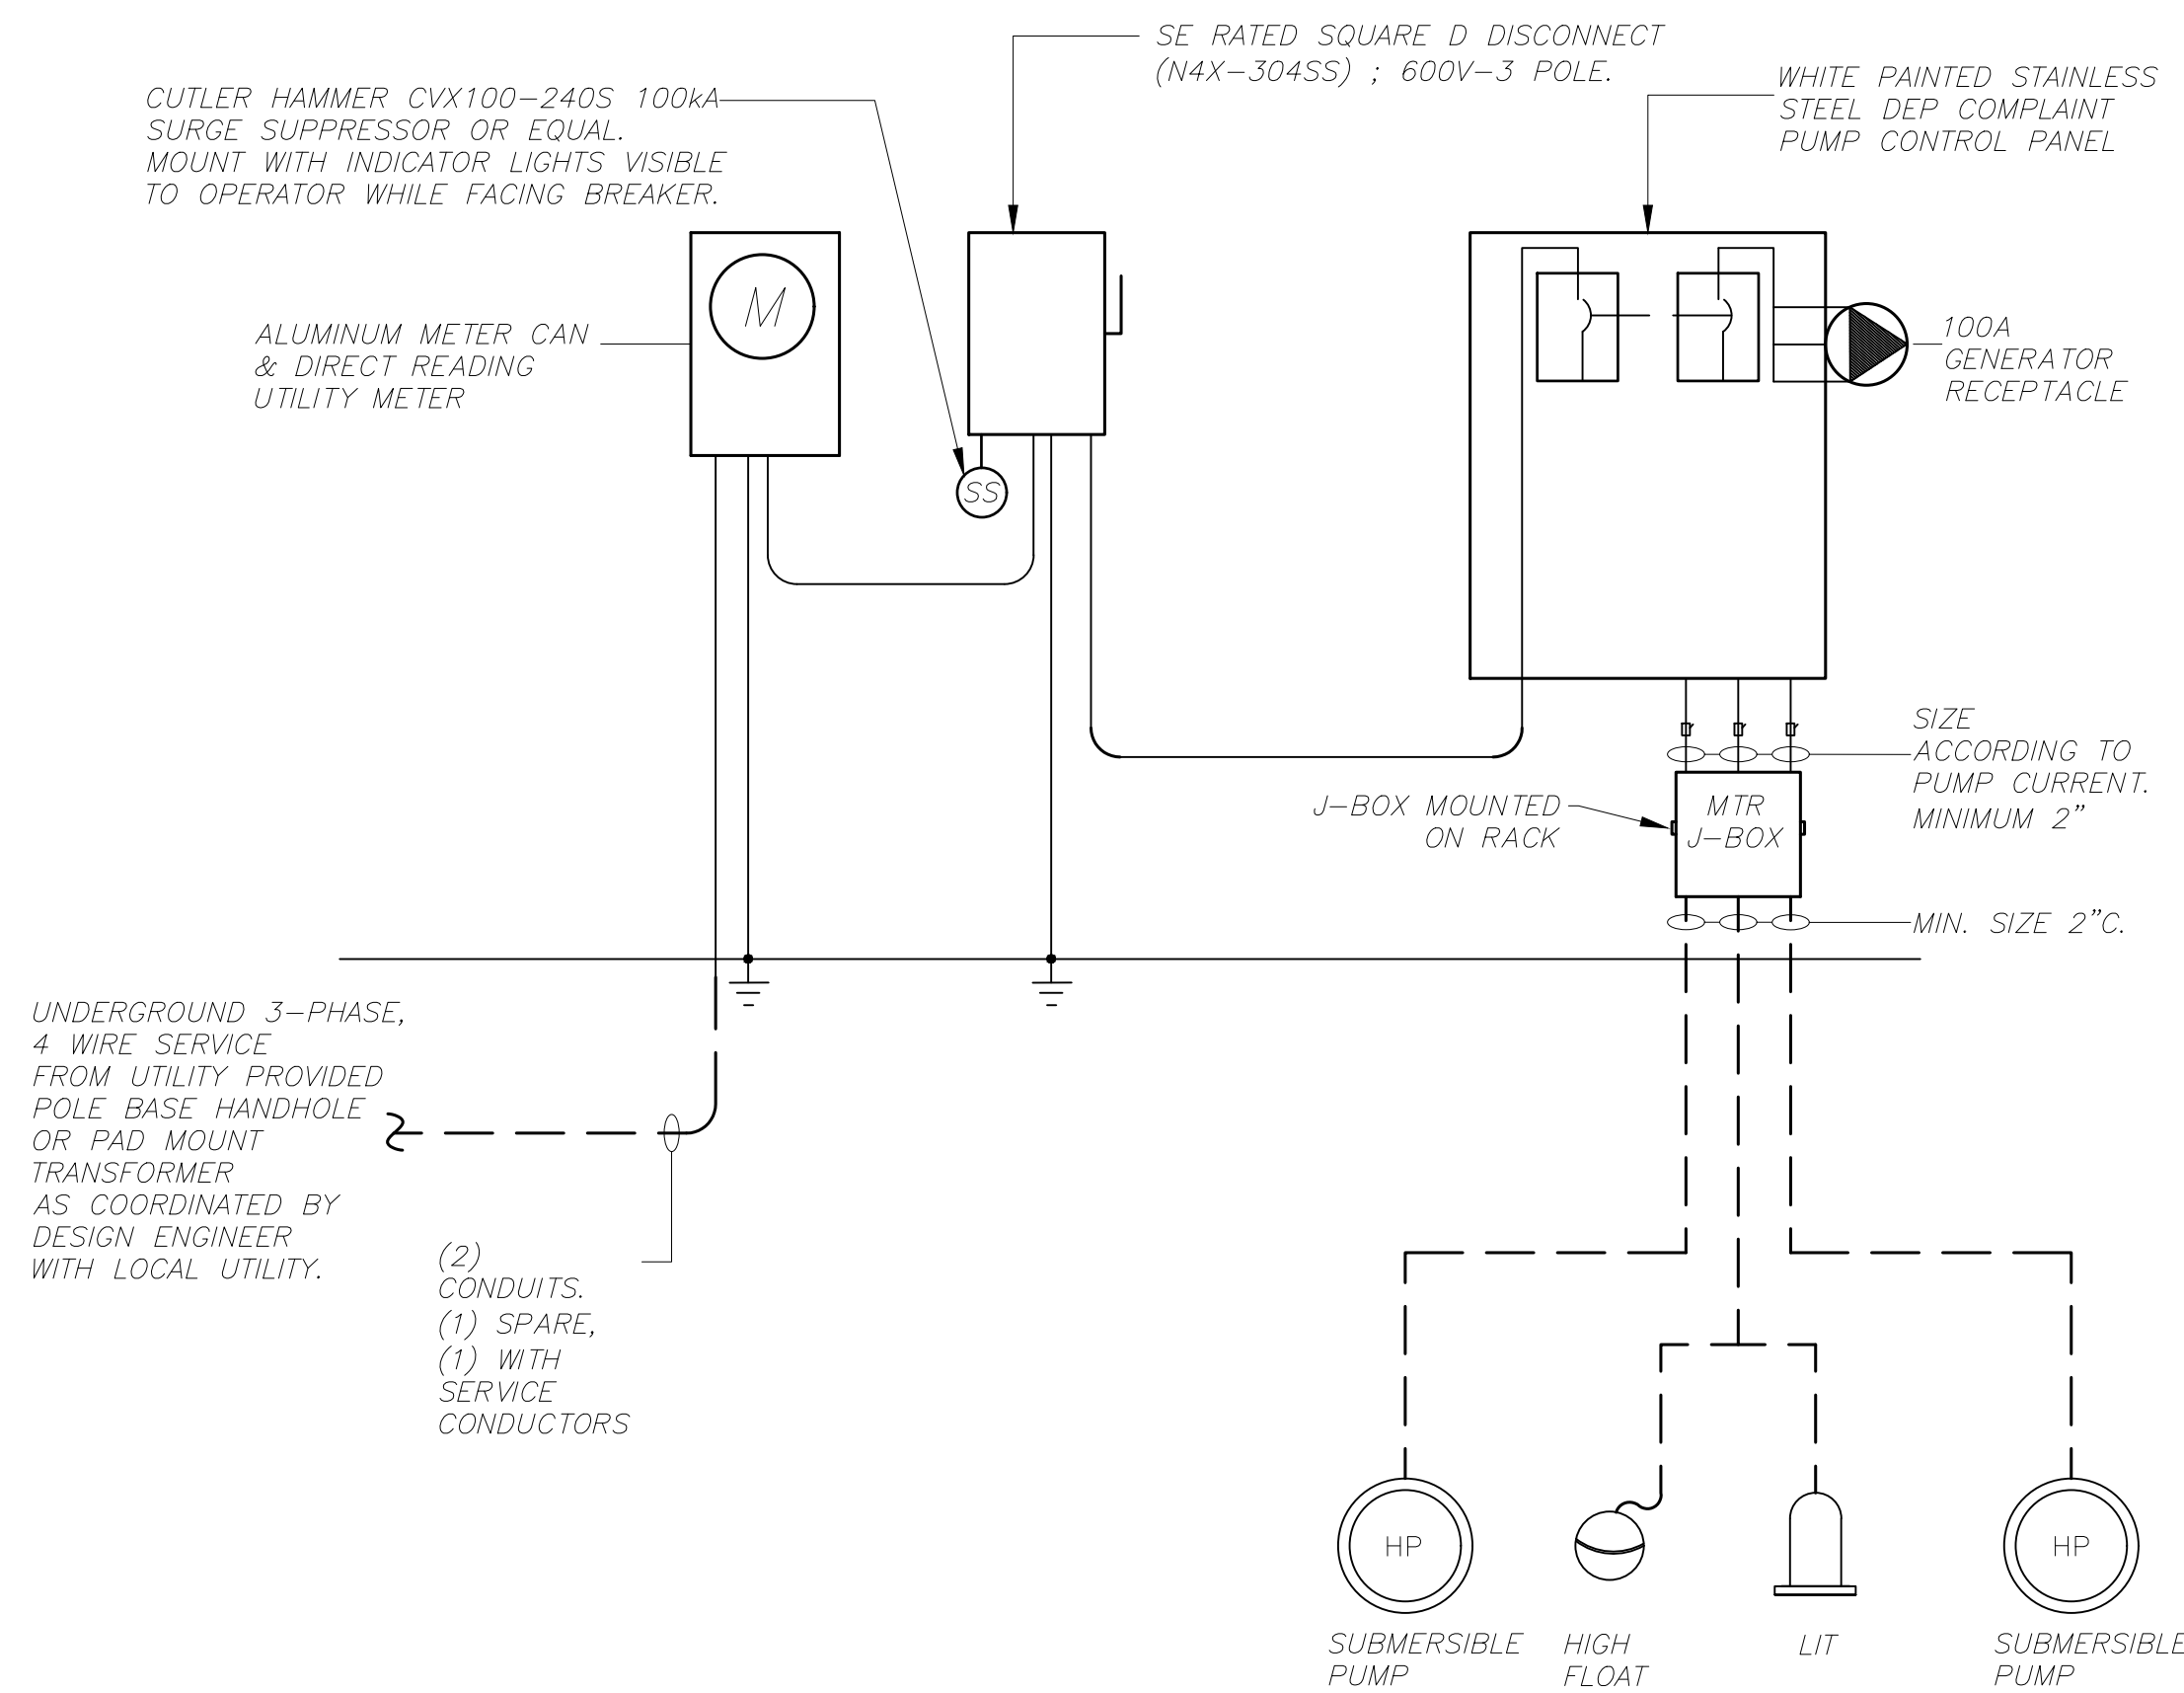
SE RATED SQUARE D DISCONNECT (N4X–304SS) ; 600V–3 POLE.

CUTLER HAMMER CVX100–240S 100kA SURGE SUPPRESSOR OR EQUAL. MOUNT WITH INDICATOR LIGHTS VISIBLE TO OPERATOR WHILE FACING BREAKER.

WHITE PAINTED STAINLESS STEEL DEP COMPLAINT PUMP CONTROL PANEL

M

ALUMINUM METER CAN & DIRECT READING UTILITY METER

100A GENERATOR RECEPTACLE

SS

SIZE ACCORDING TO PUMP CURRENT. MINIMUM 2"

J–BOX MOUNTED ON RACK

MTR J–BOX

MIN. SIZE 2"C.

UNDERGROUND 3–PHASE, 4 WIRE SERVICE FROM UTILITY PROVIDED POLE BASE HANDHOLE OR PAD MOUNT TRANSFORMER AS COORDINATED BY DESIGN ENGINEER WITH LOCAL UTILITY.

(2) CONDUITS. (1) SPARE, (1) WITH SERVICE CONDUCTORS

HP

HP

SUBMERSIBLE PUMP

HIGH FLOAT

LIT

SUBMERSIBLE PUMP